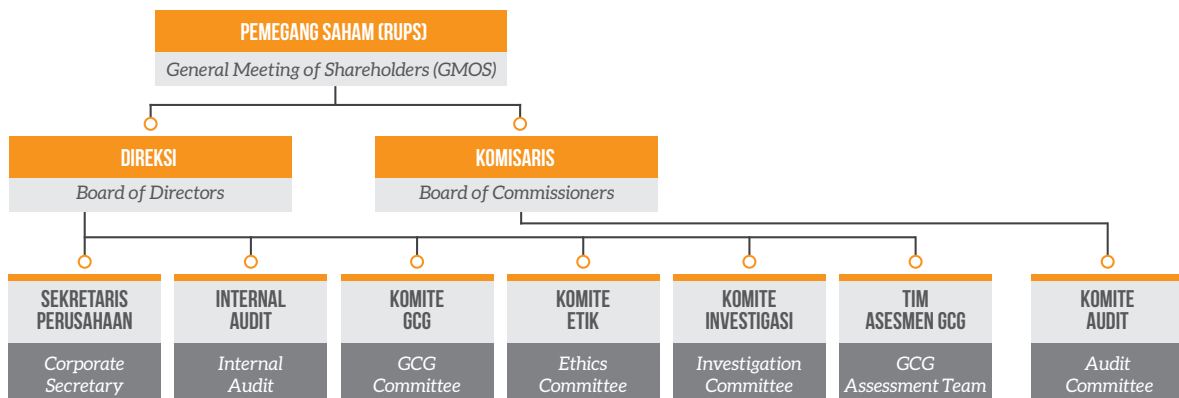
PEMEGANG SAHAM (RUPS)
General Meeting of Shareholders (GMOS)

DIREKSI
Board of Directors

KOMISARIS
Board of Commissioners

SEKRETARIS PERUSAHAAN
Corporate Secretary

INTERNAL AUDIT
Internal Audit

KOMITE GCG
GCG Committee

KOMITE ETIK
Ethics Committee

KOMITE INVESTIGASI
Investigation Committee

TIM ASESMEN GCG
GCG Assessment Team

KOMITE AUDIT
Audit Committee